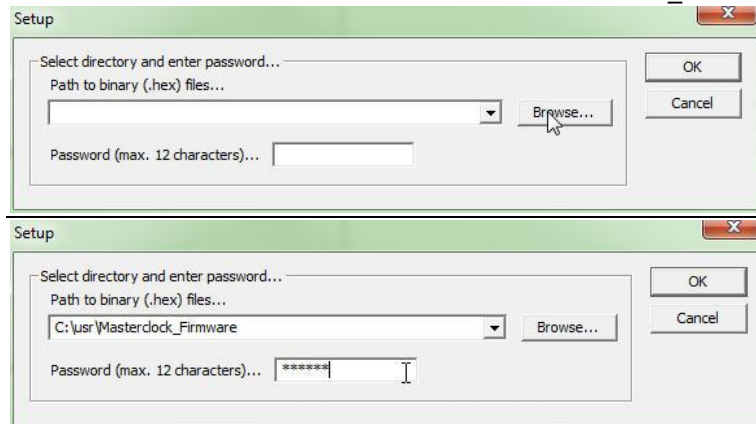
Setup

Select directory and enter password...

Path to binary (.hex) files...

Browse...

Password (max. 12 characters)...

OK

Cancel

Setup

Select directory and enter password...

Path to binary (.hex) files...

C:\usr\Masterclock_Firmware

Browse...

Password (max. 12 characters)... ******

OK

Cancel